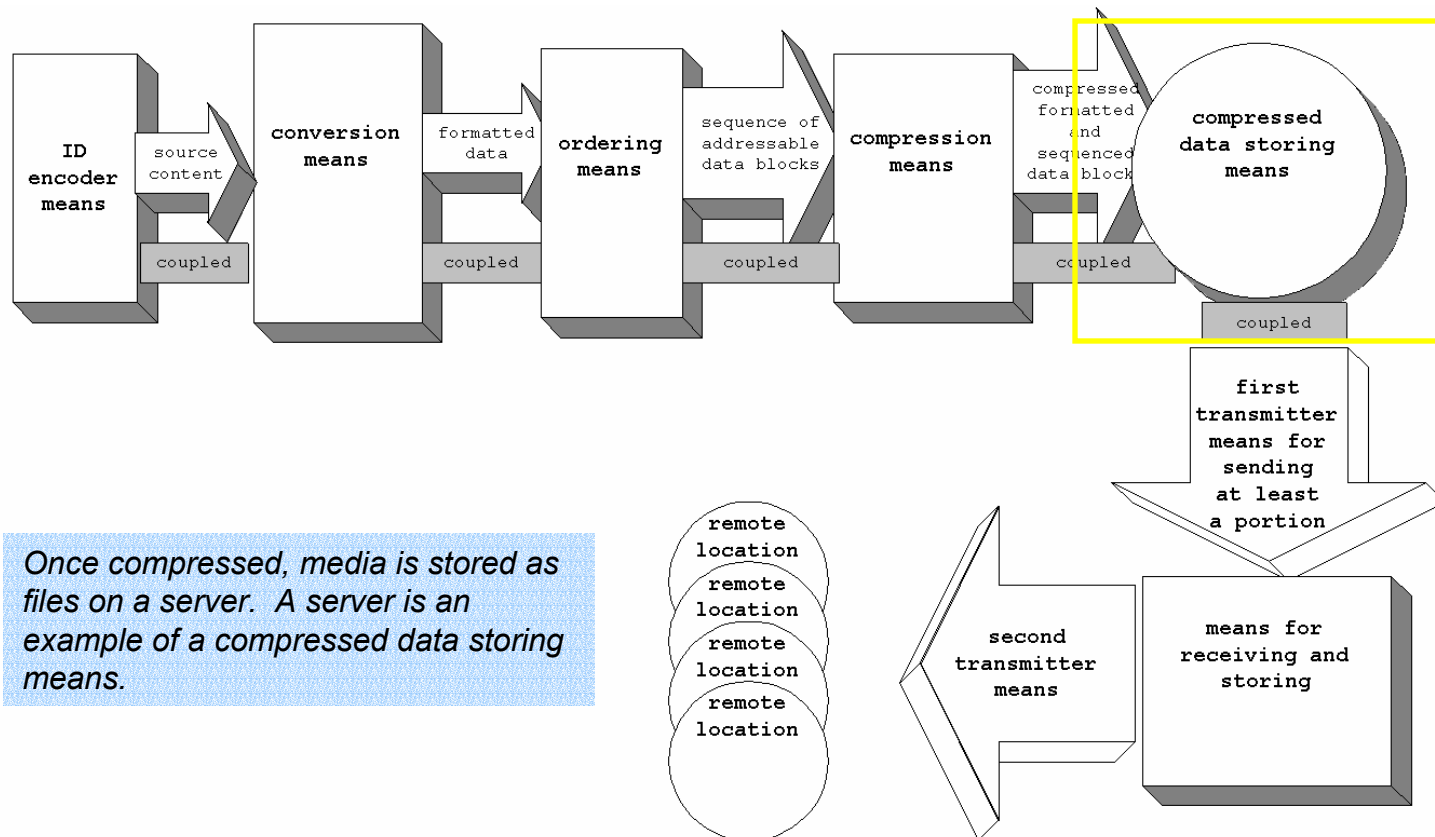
ID encoder means

source content

coupled

conversion means

formatted data

coupled

ordering means

sequence of addressable data blocks

coupled

compression means

compressed formatted and sequenced data block

coupled

compressed data storing means

coupled

first transmitter means for sending at least a portion

means for receiving and storing

second transmitter means

remote location

remote location

remote location

remote location

Once compressed, media is stored as files on a server. A server is an example of a compressed data storing means.